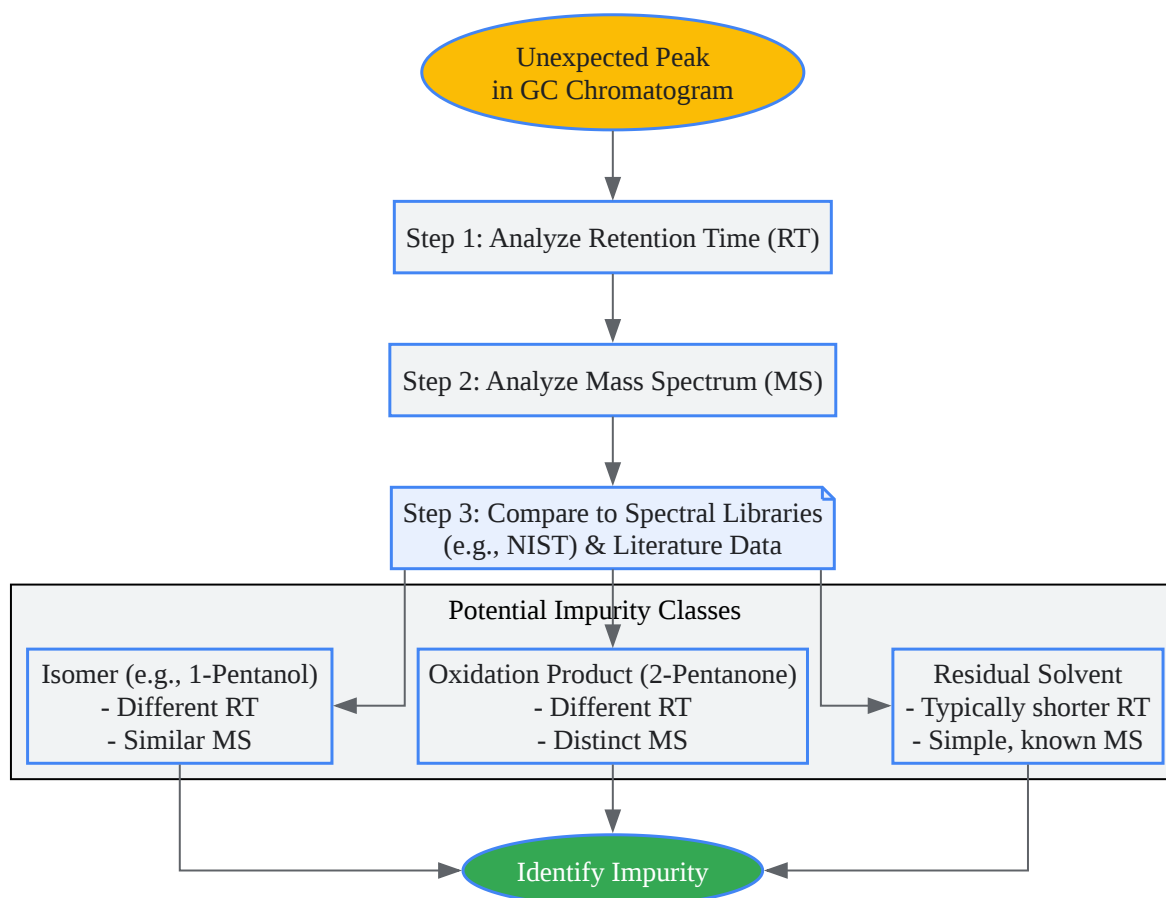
Unexpected Peak
in GC Chromatogram

Step 1: Analyze Retention Time (RT)

Step 2: Analyze Mass Spectrum (MS)

Step 3: Compare to Spectral Libraries
(e.g., NIST) & Literature Data

Potential Impurity Classes

Isomer (e.g., 1-Pentanol)
- Different RT
- Similar MS

Oxidation Product (2-Pentanone)
- Different RT
- Distinct MS

Residual Solvent
- Typically shorter RT
- Simple, known MS

Identify Impurity